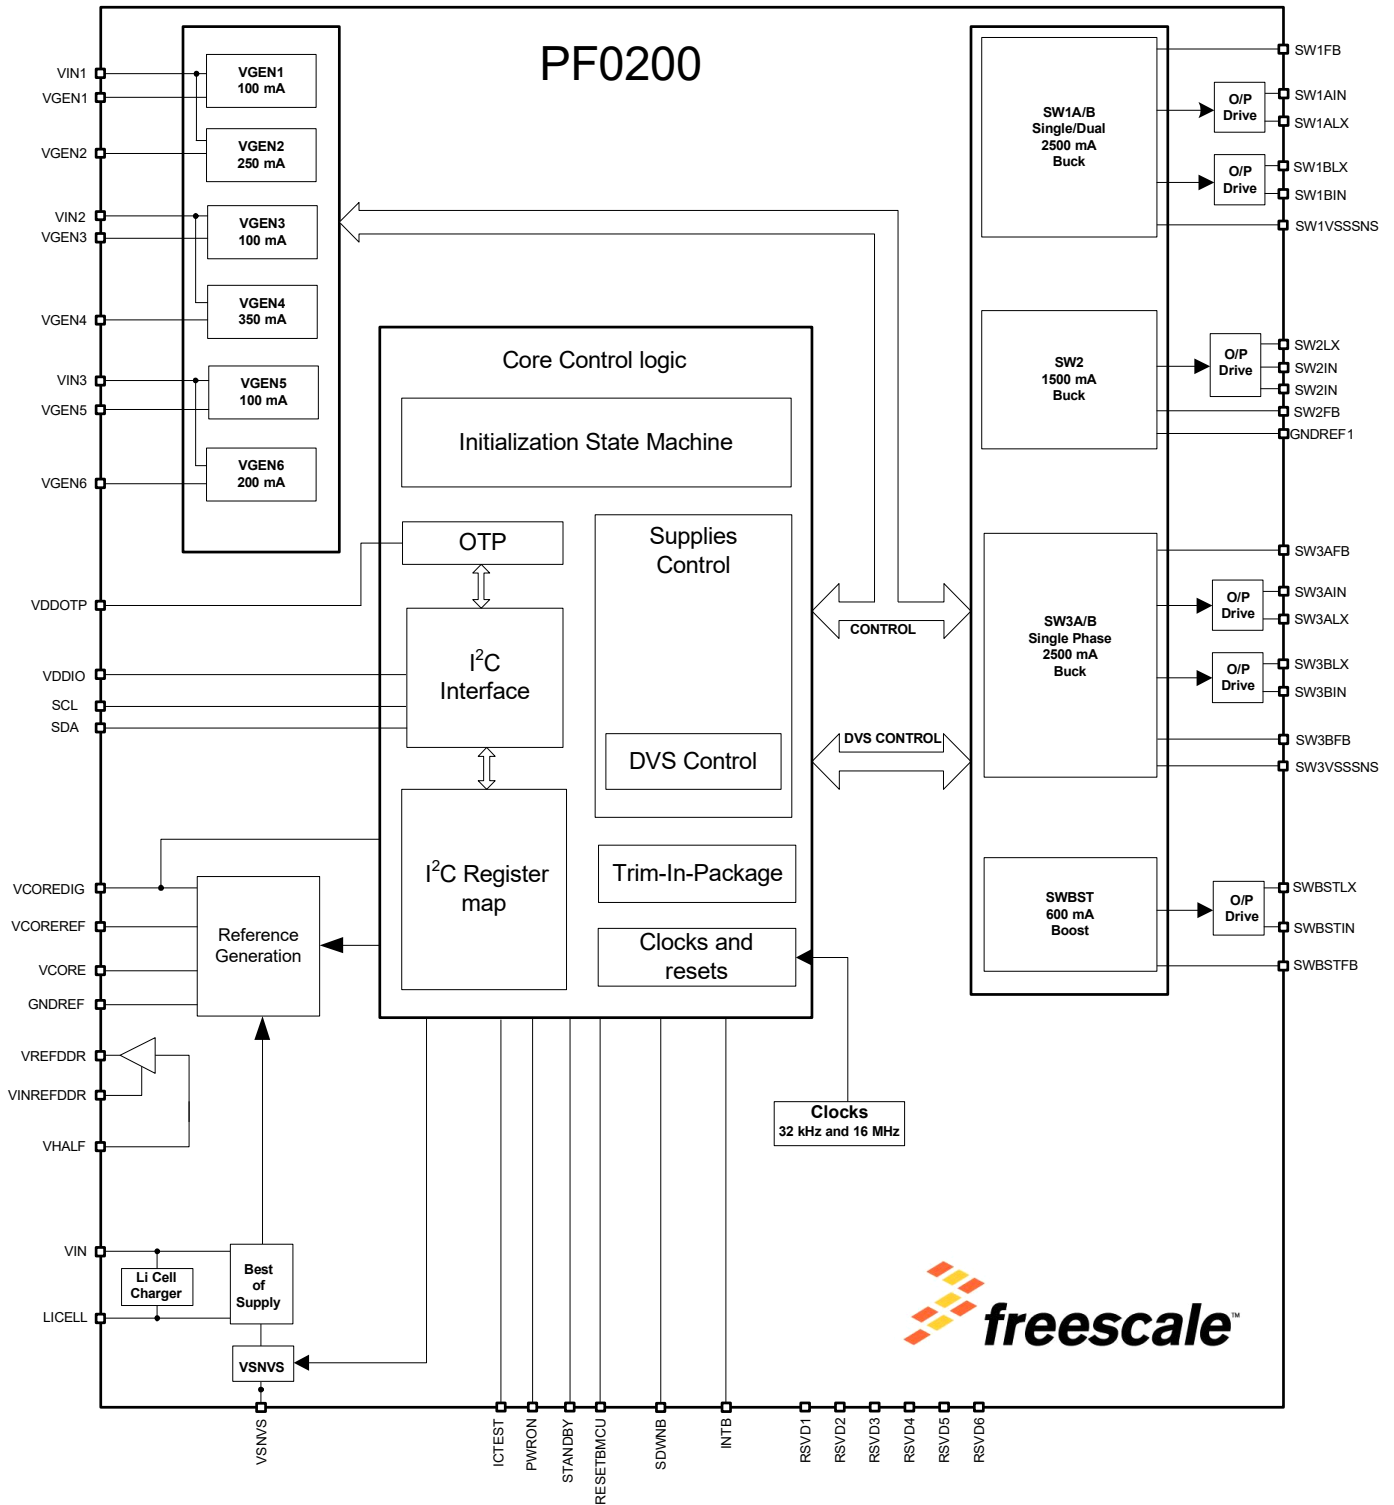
PF0200

VIN1
VGEN1
VGEN2
VIN2
VGEN3
VGEN4
VIN3
VGEN5
VGEN6

VGEN1
100 mA

VGEN2
250 mA

VGEN3
100 mA

VGEN4
350 mA

VGEN5
100 mA

VGEN6
200 mA

Core Control logic

Initialization State Machine

OTP

$I^2C$
Interface

Supplies
Control

DVS Control

$I^2C$ Register map

Trim-In-Package

Clocks and resets

CONTROL

DVS CONTROL

SW1A/B
Single/Dual
2500 mA
Buck

O/P
Drive

O/P
Drive

SW2
1500 mA
Buck

O/P
Drive

SW3A/B
Single Phase
2500 mA
Buck

O/P
Drive

O/P
Drive

SWBST
600 mA
Boost

O/P
Drive

SW1FB
SW1AIN
SW1ALX
SW1BLX
SW1BIN
SW1VSSSNS
SW2LX
SW2IN
SW2IN
SW2FB
GNDREF1
SW3AFB
SW3AIN
SW3ALX
SW3BLX
SW3BIN
SW3BFB
SW3VSSSNS
SWBSTLX
SWBSTIN
SWBSTFB

VDDOTP
VDDIO
SCL
SDA
VCOREDIG
VCOREREF
VCORE
GNDREF
VREFDDR
VINREFDDR
VHALF
VIN
LICELL

Reference Generation

Li Cell
Charger

Best
of
Supply

VSNVS

Clocks
32 kHz and 16 MHz

freescale™

VSNVS
ICTEST
PWRON
STANDBY
RESETBMCU
SDWNB
INTB
RSVD1
RSVD2
RSVD3
RSVD4
RSVD5
RSVD6